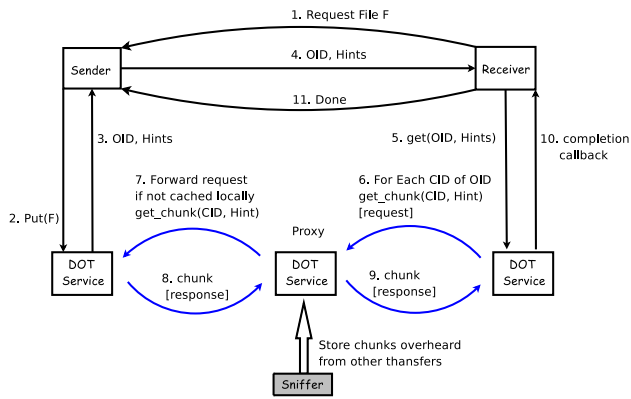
1. Request File F

Sender

4. OID, Hints

Receiver

11. Done

3. OID, Hints

5. get(OID, Hints)

10. completion callback

7. Forward request if not cached locally get_chunk(CID, Hint)

6. For Each CID of OID get_chunk(CID, Hint) [request]

2. Put(F)

Proxy

DOT Service

8. chunk [response]

DOT Service

9. chunk [response]

DOT Service

Store chunks overheard from other thansfers

Sniffer